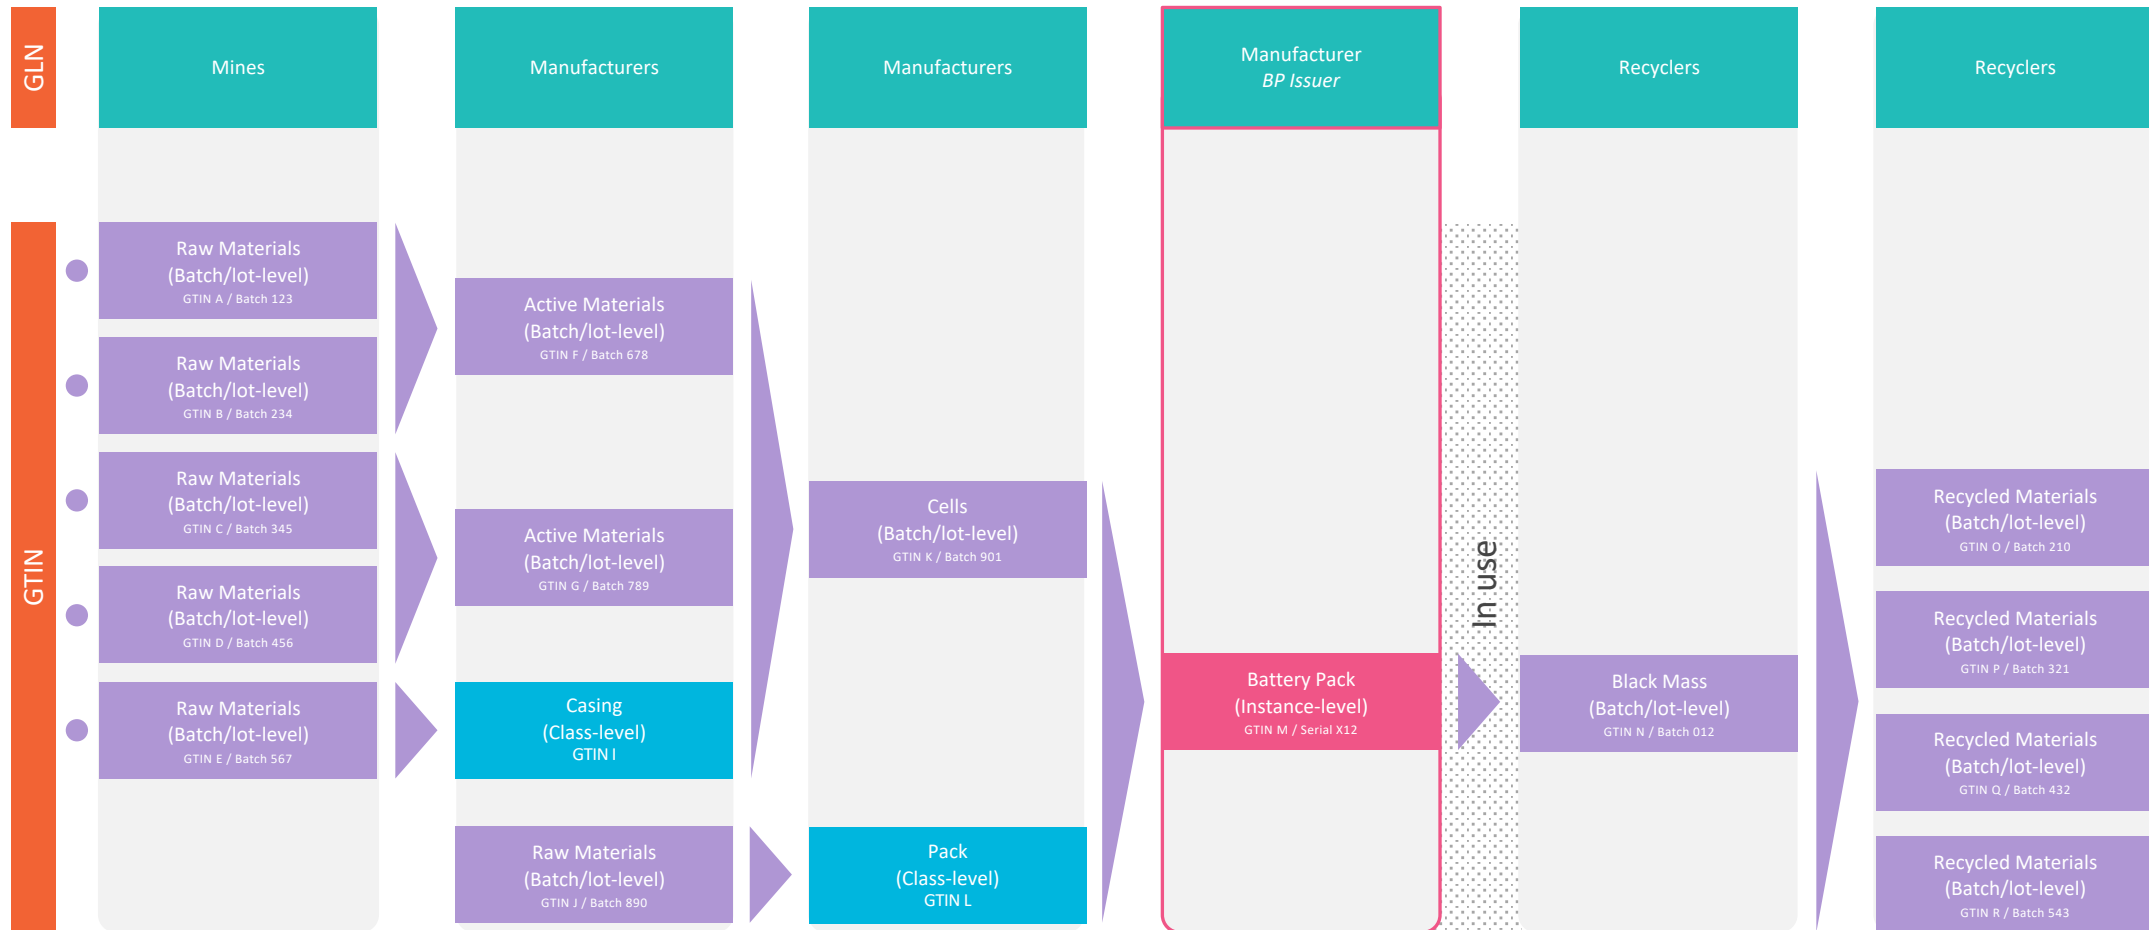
GLN

GTIN

Mines

Raw Materials (Batch/lot-level) GTIN A / Batch 123

Raw Materials (Batch/lot-level) GTIN B / Batch 234

Raw Materials (Batch/lot-level) GTIN C / Batch 345

Raw Materials (Batch/lot-level) GTIN D / Batch 456

Raw Materials (Batch/lot-level) GTIN E / Batch 567

Manufacturers

Active Materials (Batch/lot-level) GTIN F / Batch 678

Active Materials (Batch/lot-level) GTIN G / Batch 789

Casing (Class-level) GTIN I

Raw Materials (Batch/lot-level) GTIN J / Batch 890

Manufacturers

Cells (Batch/lot-level) GTIN K / Batch 901

Pack (Class-level) GTIN L

Manufacturer
*BP Issuer*

Battery Pack (Instance-level) GTIN M / Serial X12

In use

Recyclers

Black Mass (Batch/lot-level) GTIN N / Batch 012

Recyclers

Recycled Materials (Batch/lot-level) GTIN O / Batch 210

Recycled Materials (Batch/lot-level) GTIN P / Batch 321

Recycled Materials (Batch/lot-level) GTIN Q / Batch 432

Recycled Materials (Batch/lot-level) GTIN R / Batch 543